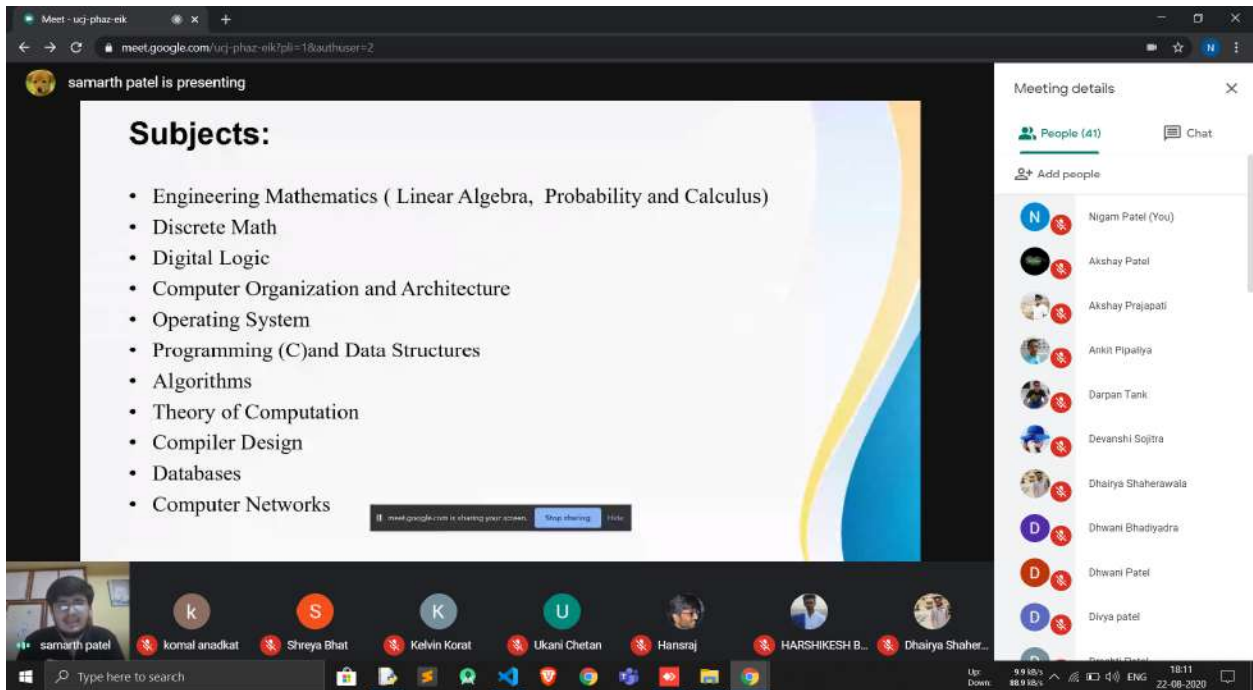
Meet - ucj-phaz-eik

meet.google.com/ucj-phaz-eik?pli=1&authuser=2

samarth patel is presenting

Subjects:

- Engineering Mathematics ( Linear Algebra, Probability and Calculus)
- Discrete Math
- Digital Logic
- Computer Organization and Architecture
- Operating System
- Programming (C)and Data Structures
- Algorithms
- Theory of Computation
- Compiler Design
- Databases
- Computer Networks

meet.google.com is sharing your screen. Stop sharing Hide

Meeting details

People (41)

Chat

Add people

Nigam Patel (You)

Akshay Patel

Akshay Prajapati

Ankit Pipaliya

Darpan Tank

Devanshi Sojitra

Dhairya Shaherawala

Dhwani Bhadiyadra

Dhwani Patel

Divya patel

samarth patel

komal anadkat

Shreya Bhat

Kelvin Korat

Ukani Chetan

Hansraj

HARSHIKESH B...

Dhairya Shaher...

Type here to search

Up: 9.9 kB/s
Down: 88.9 kB/s

ENG

18:11
22-08-2020